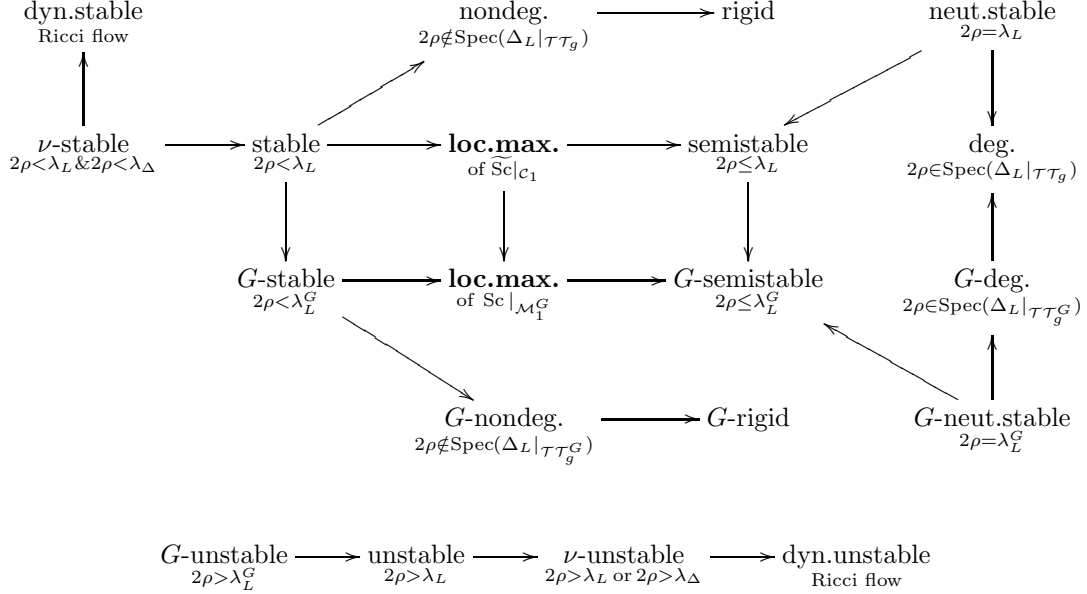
dyn.stable
Ricci flow

nondeg.
$2\rho \notin \mathrm{Spec}(\Delta_L|_{\mathcal{TT}_g})$

rigid

neut.stable
$2\rho = \lambda_L$

$\nu$-stable
$2\rho < \lambda_L \,\&\, 2\rho < \lambda_\Delta$

stable
$2\rho < \lambda_L$

**loc.max.**
of $\widetilde{\mathrm{Sc}}|_{\mathcal{C}_1}$

semistable
$2\rho \leq \lambda_L$

deg.
$2\rho \in \mathrm{Spec}(\Delta_L|_{\mathcal{TT}_g})$

$G$-stable
$2\rho < \lambda_L^G$

**loc.max.**
of $\mathrm{Sc}\,|_{\mathcal{M}_1^G}$

$G$-semistable
$2\rho \leq \lambda_L^G$

$G$-deg.
$2\rho \in \mathrm{Spec}(\Delta_L|_{\mathcal{TT}_g^G})$

$G$-nondeg.
$2\rho \notin \mathrm{Spec}(\Delta_L|_{\mathcal{TT}_g^G})$

$G$-rigid

$G$-neut.stable
$2\rho = \lambda_L^G$

$G$-unstable
$2\rho > \lambda_L^G$

unstable
$2\rho > \lambda_L$

$\nu$-unstable
$2\rho > \lambda_L$ or $2\rho > \lambda_\Delta$

dyn.unstable
Ricci flow